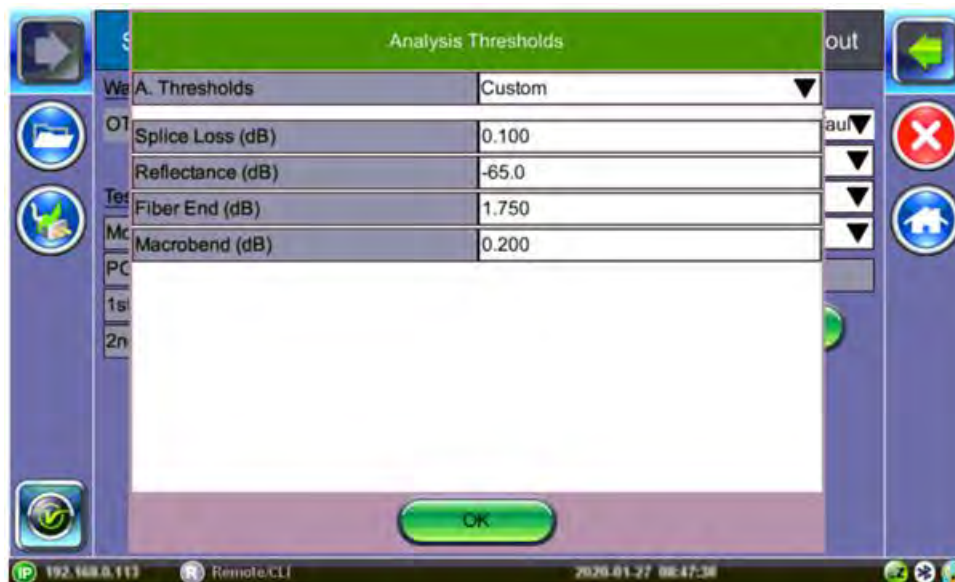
S

out

We

OT

aul

Tes

Mc

PC

1s

2n

Analysis Thresholds

| | |
|---|---|
| A. Thresholds | Custom |
| Splice Loss (dB) | 0.100 |
| Reflectance (dB) | -65.0 |
| Fiber End (dB) | 1.750 |
| Macrobend (dB) | 0.200 |

OK

192.168.0.113 Remote/CLI 2020-01-27 08:47:38